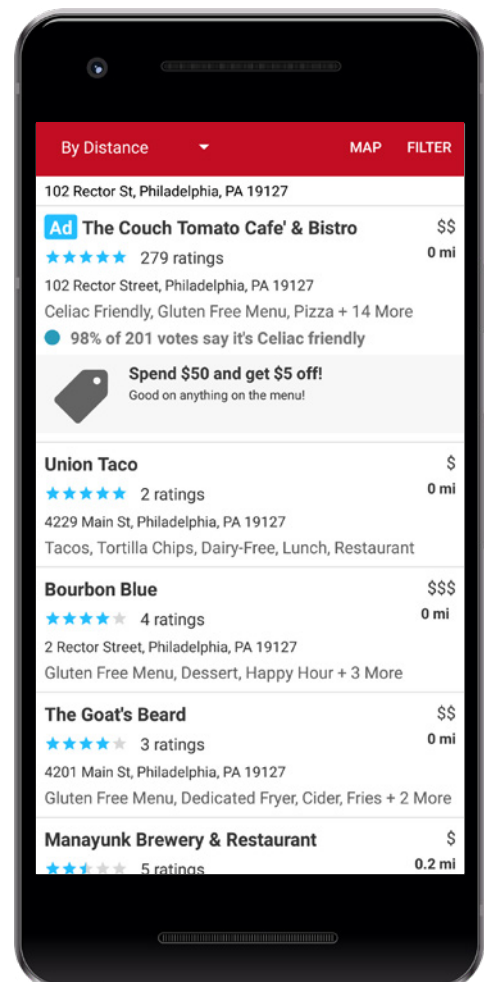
By Distance MAP FILTER

102 Rector St, Philadelphia, PA 19127

Ad The Couch Tomato Cafe' & Bistro $$
279 ratings 0 mi
102 Rector Street, Philadelphia, PA 19127
Celiac Friendly, Gluten Free Menu, Pizza + 14 More
98% of 201 votes say it's Celiac friendly

Spend $50 and get $5 off!
Good on anything on the menu!

Union Taco $
2 ratings 0 mi
4229 Main St, Philadelphia, PA 19127
Tacos, Tortilla Chips, Dairy-Free, Lunch, Restaurant

Bourbon Blue $$$
4 ratings 0 mi
2 Rector Street, Philadelphia, PA 19127
Gluten Free Menu, Dessert, Happy Hour + 3 More

The Goat's Beard $$
3 ratings 0 mi
4201 Main St, Philadelphia, PA 19127
Gluten Free Menu, Dedicated Fryer, Cider, Fries + 2 More

Manayunk Brewery & Restaurant $
5 ratings 0.2 mi